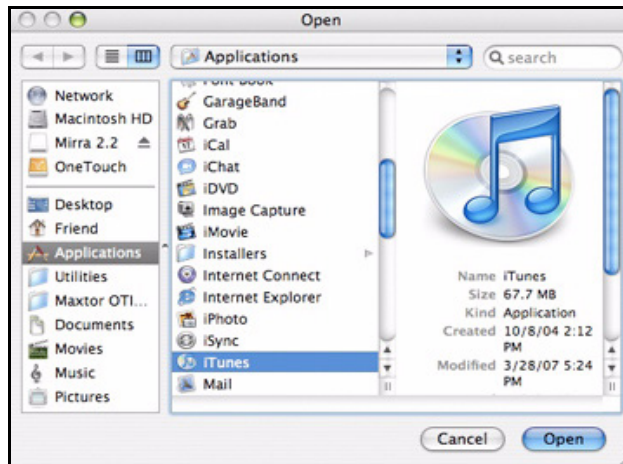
Open

Applications

search

Network
Macintosh HD
Mirra 2.2
OneTouch
Desktop
Friend
Applications
Utilities
Maxtor OTI...
Documents
Movies
Music
Pictures

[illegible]
GarageBand
Grab
iCal
iChat
iDVD
Image Capture
iMovie
Installers
Internet Connect
Internet Explorer
iPhoto
iSync
iTunes
Mail

Name iTunes
Size 67.7 MB
Kind Application
Created 10/8/04 2:12 PM
Modified 3/28/07 5:24 PM

Cancel
Open